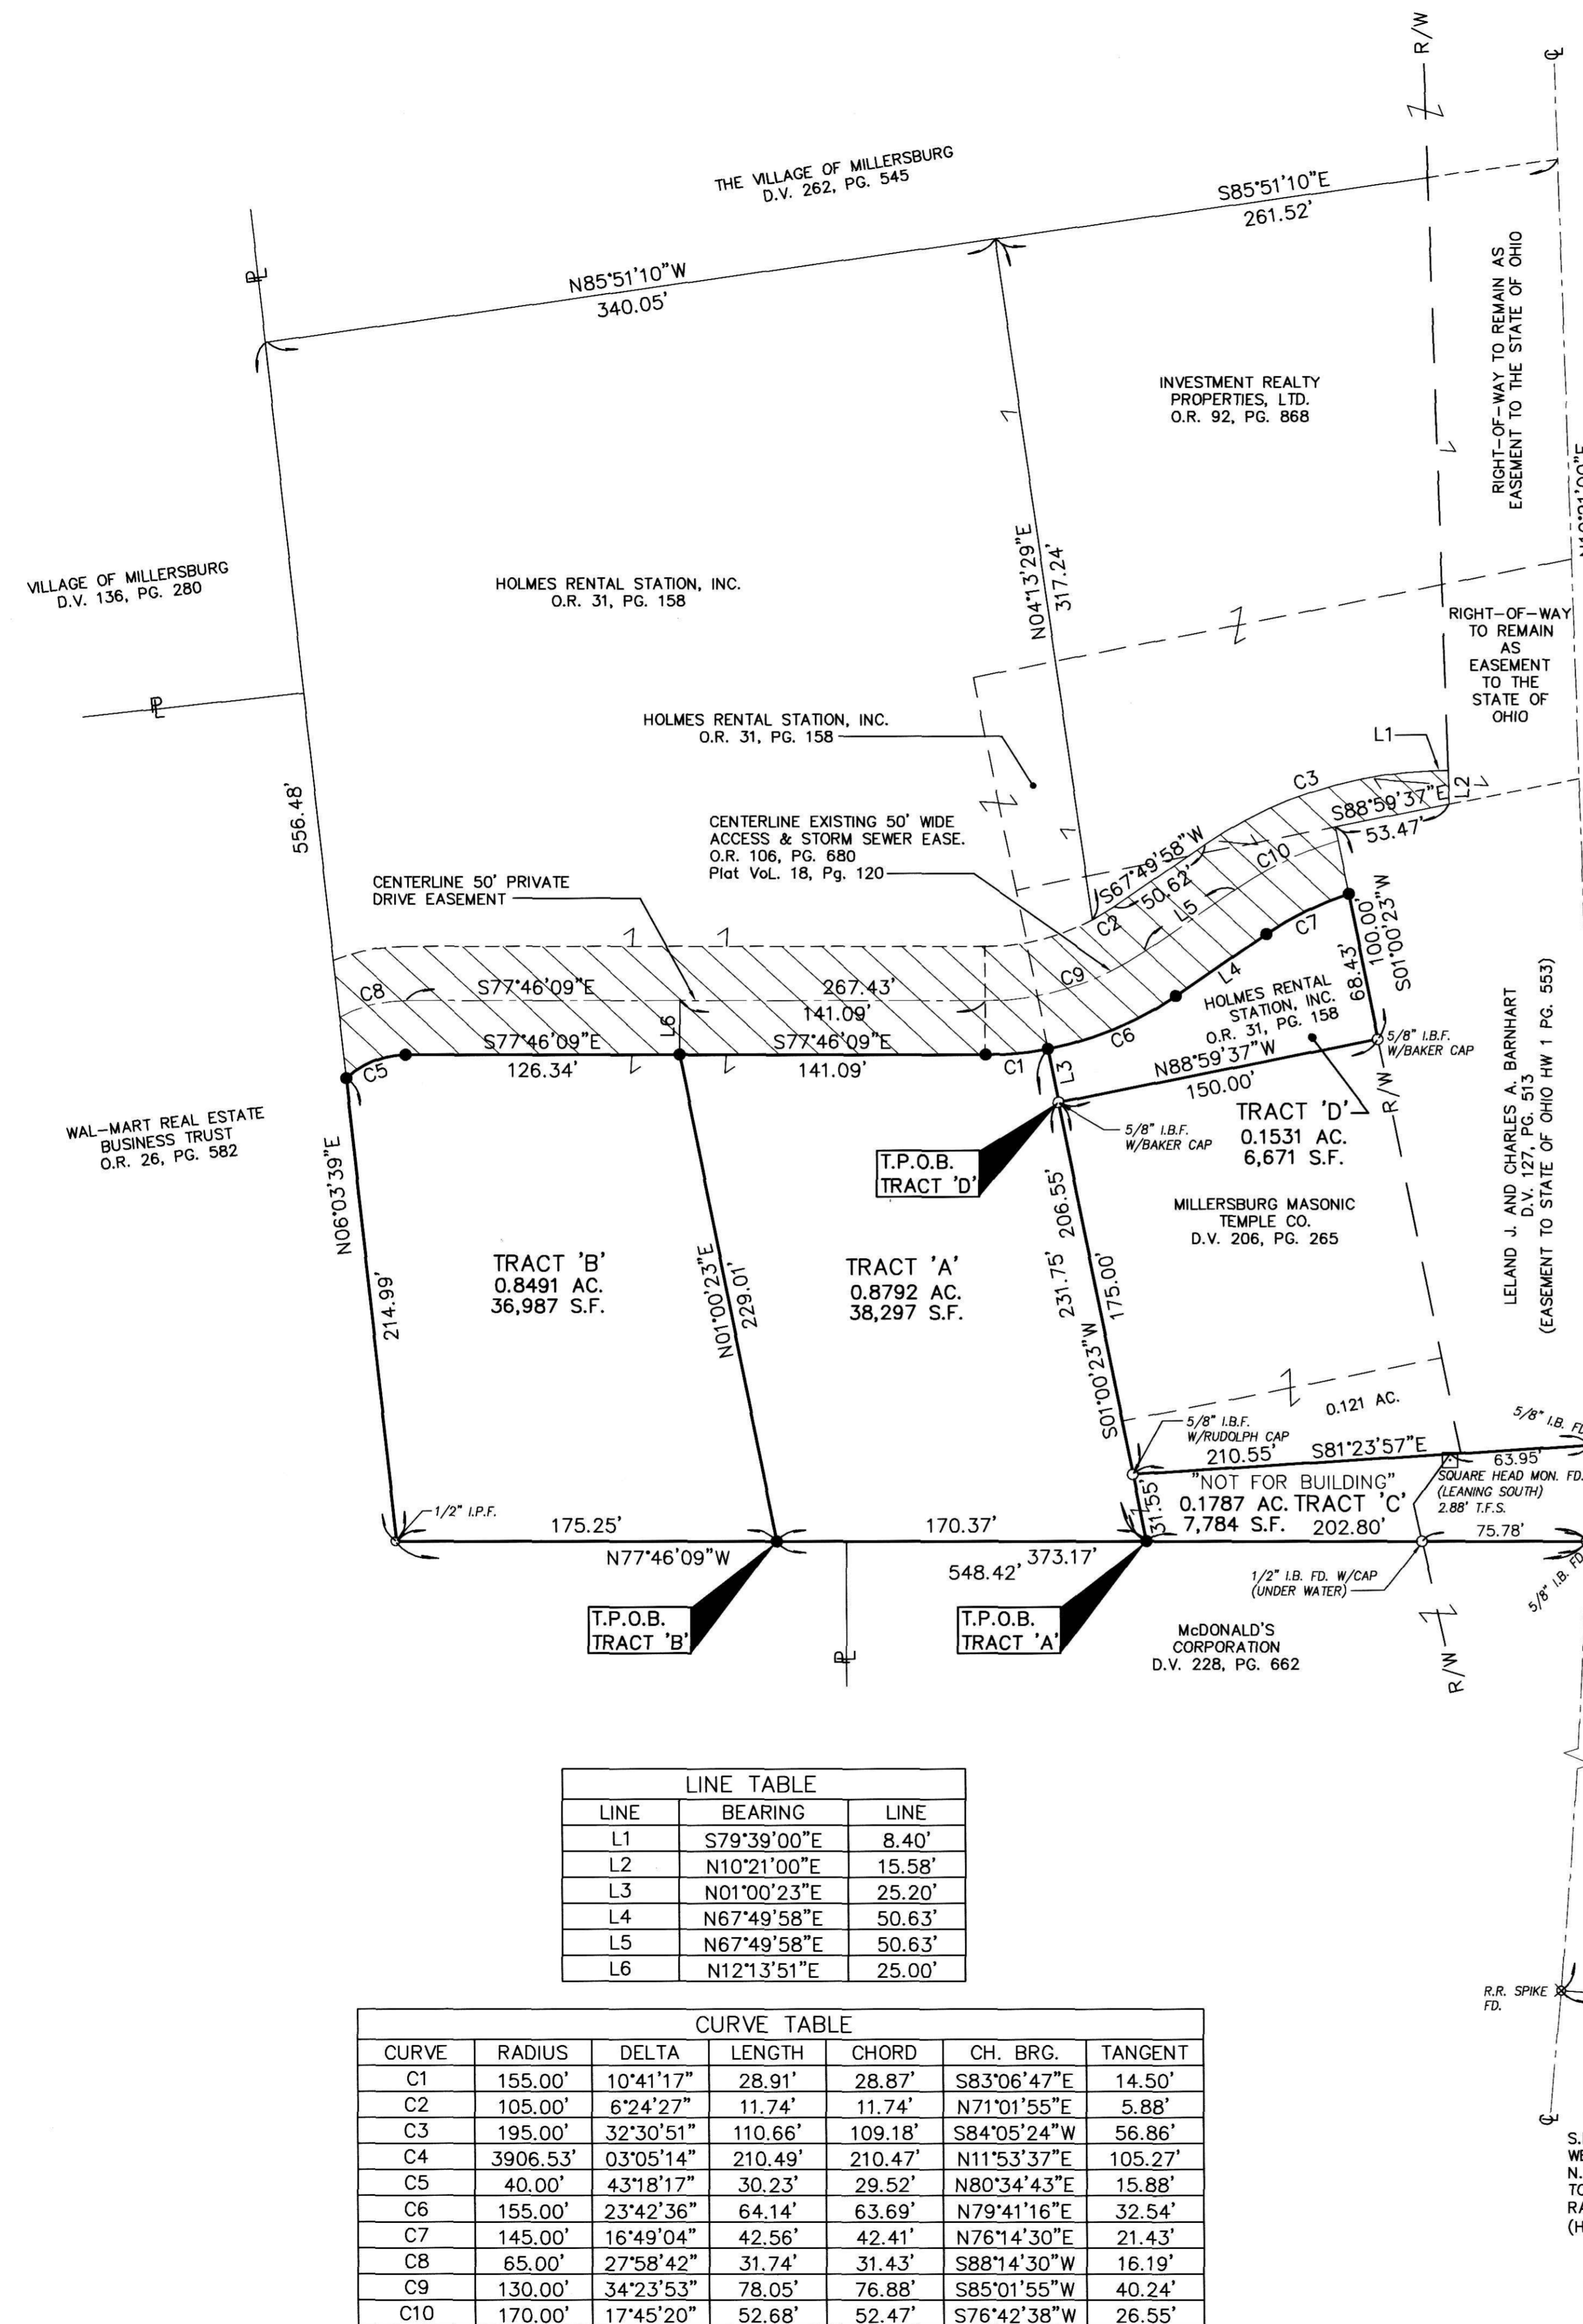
R/W

℄

THE VILLAGE OF MILLERSBURG
D.V. 262, PG. 545

S85°51'10"E
261.52'

N85°51'10"W
340.05'

℄

RIGHT-OF-WAY TO REMAIN AS EASEMENT TO THE STATE OF OHIO

INVESTMENT REALTY PROPERTIES, LTD.
O.R. 92, PG. 868

N04°13'29"E
317.24'

VILLAGE OF MILLERSBURG
D.V. 136, PG. 280

HOLMES RENTAL STATION, INC.
O.R. 31, PG. 158

RIGHT-OF-WAY TO REMAIN AS EASEMENT TO THE STATE OF OHIO

℄

HOLMES RENTAL STATION, INC.
O.R. 31, PG. 158

L1

C3

L2

S88°59'37"E
53.47'

556.48'

CENTERLINE EXISTING 50' WIDE ACCESS & STORM SEWER EASE.
O.R. 106, PG. 680
Plat VoL. 18, Pg. 120

S67°49'58"W
50.62'

C10

CENTERLINE 50' PRIVATE DRIVE EASEMENT

C2

L5

C7

100.00'
S01°00'23"W

C9

L4

68.43'

C8

S77°46'09"E

267.43'
141.09'

L6

HOLMES RENTAL STATION, INC.
O.R. 31, PG. 158

S77°46'09"E
126.34'

S77°46'09"E
141.09'

C6

C5

C1

L3

N88°59'37"W
150.00'

5/8" I.B.F. W/BAKER CAP

R/W

LELAND J. AND CHARLES A. BARNHART
D.V. 127, PG. 513
(EASEMENT TO STATE OF OHIO HW 1 PG. 553)

WAL-MART REAL ESTATE BUSINESS TRUST
O.R. 26, PG. 582

5/8" I.B.F. W/BAKER CAP

TRACT 'D'
0.1531 AC.
6,671 S.F.

T.P.O.B. TRACT 'D'

N06°03'39"E

206.55'

MILLERSBURG MASONIC TEMPLE CO.
D.V. 206, PG. 265

TRACT 'B'
0.8491 AC.
36,987 S.F.

N01°00'23"E
229.01'

TRACT 'A'
0.8792 AC.
38,297 S.F.

231.75'
175.00'

214.99'

S01°00'23"W

0.121 AC.

5/8" I.B. FD

5/8" I.B.F. W/RUDOLPH CAP

210.55'

S81°23'57"E

63.95'

SQUARE HEAD MON. FD. (LEANING SOUTH) 2.88' T.F.S.

"NOT FOR BUILDING"
0.1787 AC. TRACT 'C'
7,784 S.F.

31.55'

202.80'

1/2" I.P.F.

175.25'

170.37'

75.78'

N77°46'09"W

548.42'

373.17'

1/2" I.B. FD. W/CAP (UNDER WATER)

5/8" I.B. FD

T.P.O.B. TRACT 'B'

T.P.O.B. TRACT 'A'

McDONALD'S CORPORATION
D.V. 228, PG. 662

℄

R/W

| LINE TABLE | | |
|---|---|---|
| LINE | BEARING | LINE |
| L1 | S79°39'00"E | 8.40' |
| L2 | N10°21'00"E | 15.58' |
| L3 | N01°00'23"E | 25.20' |
| L4 | N67°49'58"E | 50.63' |
| L5 | N67°49'58"E | 50.63' |
| L6 | N12°13'51"E | 25.00' |

R.R. SPIKE FD.

℄

| CURVE TABLE | | | | | | |
|---|---|---|---|---|---|---|
| CURVE | RADIUS | DELTA | LENGTH | CHORD | CH. BRG. | TANGENT |
| C1 | 155.00' | 10°41'17" | 28.91' | 28.87' | S83°06'47"E | 14.50' |
| C2 | 105.00' | 6°24'27" | 11.74' | 11.74' | N71°01'55"E | 5.88' |
| C3 | 195.00' | 32°30'51" | 110.66' | 109.18' | S84°05'24"W | 56.86' |
| C4 | 3906.53' | 03°05'14" | 210.49' | 210.47' | N11°53'37"E | 105.27' |
| C5 | 40.00' | 43°18'17" | 30.23' | 29.52' | N80°34'43"E | 15.88' |
| C6 | 155.00' | 23°42'36" | 64.14' | 63.69' | N79°41'16"E | 32.54' |
| C7 | 145.00' | 16°49'04" | 42.56' | 42.41' | N76°14'30"E | 21.43' |
| C8 | 65.00' | 27°58'42" | 31.74' | 31.43' | S88°14'30"W | 16.19' |
| C9 | 130.00' | 34°23'53" | 78.05' | 76.88' | S85°01'55"W | 40.24' |
| C10 | 170.00' | 17°45'20" | 52.68' | 52.47' | S76°42'38"W | 26.55' |

S.
WE
N.
TO
RA
(H